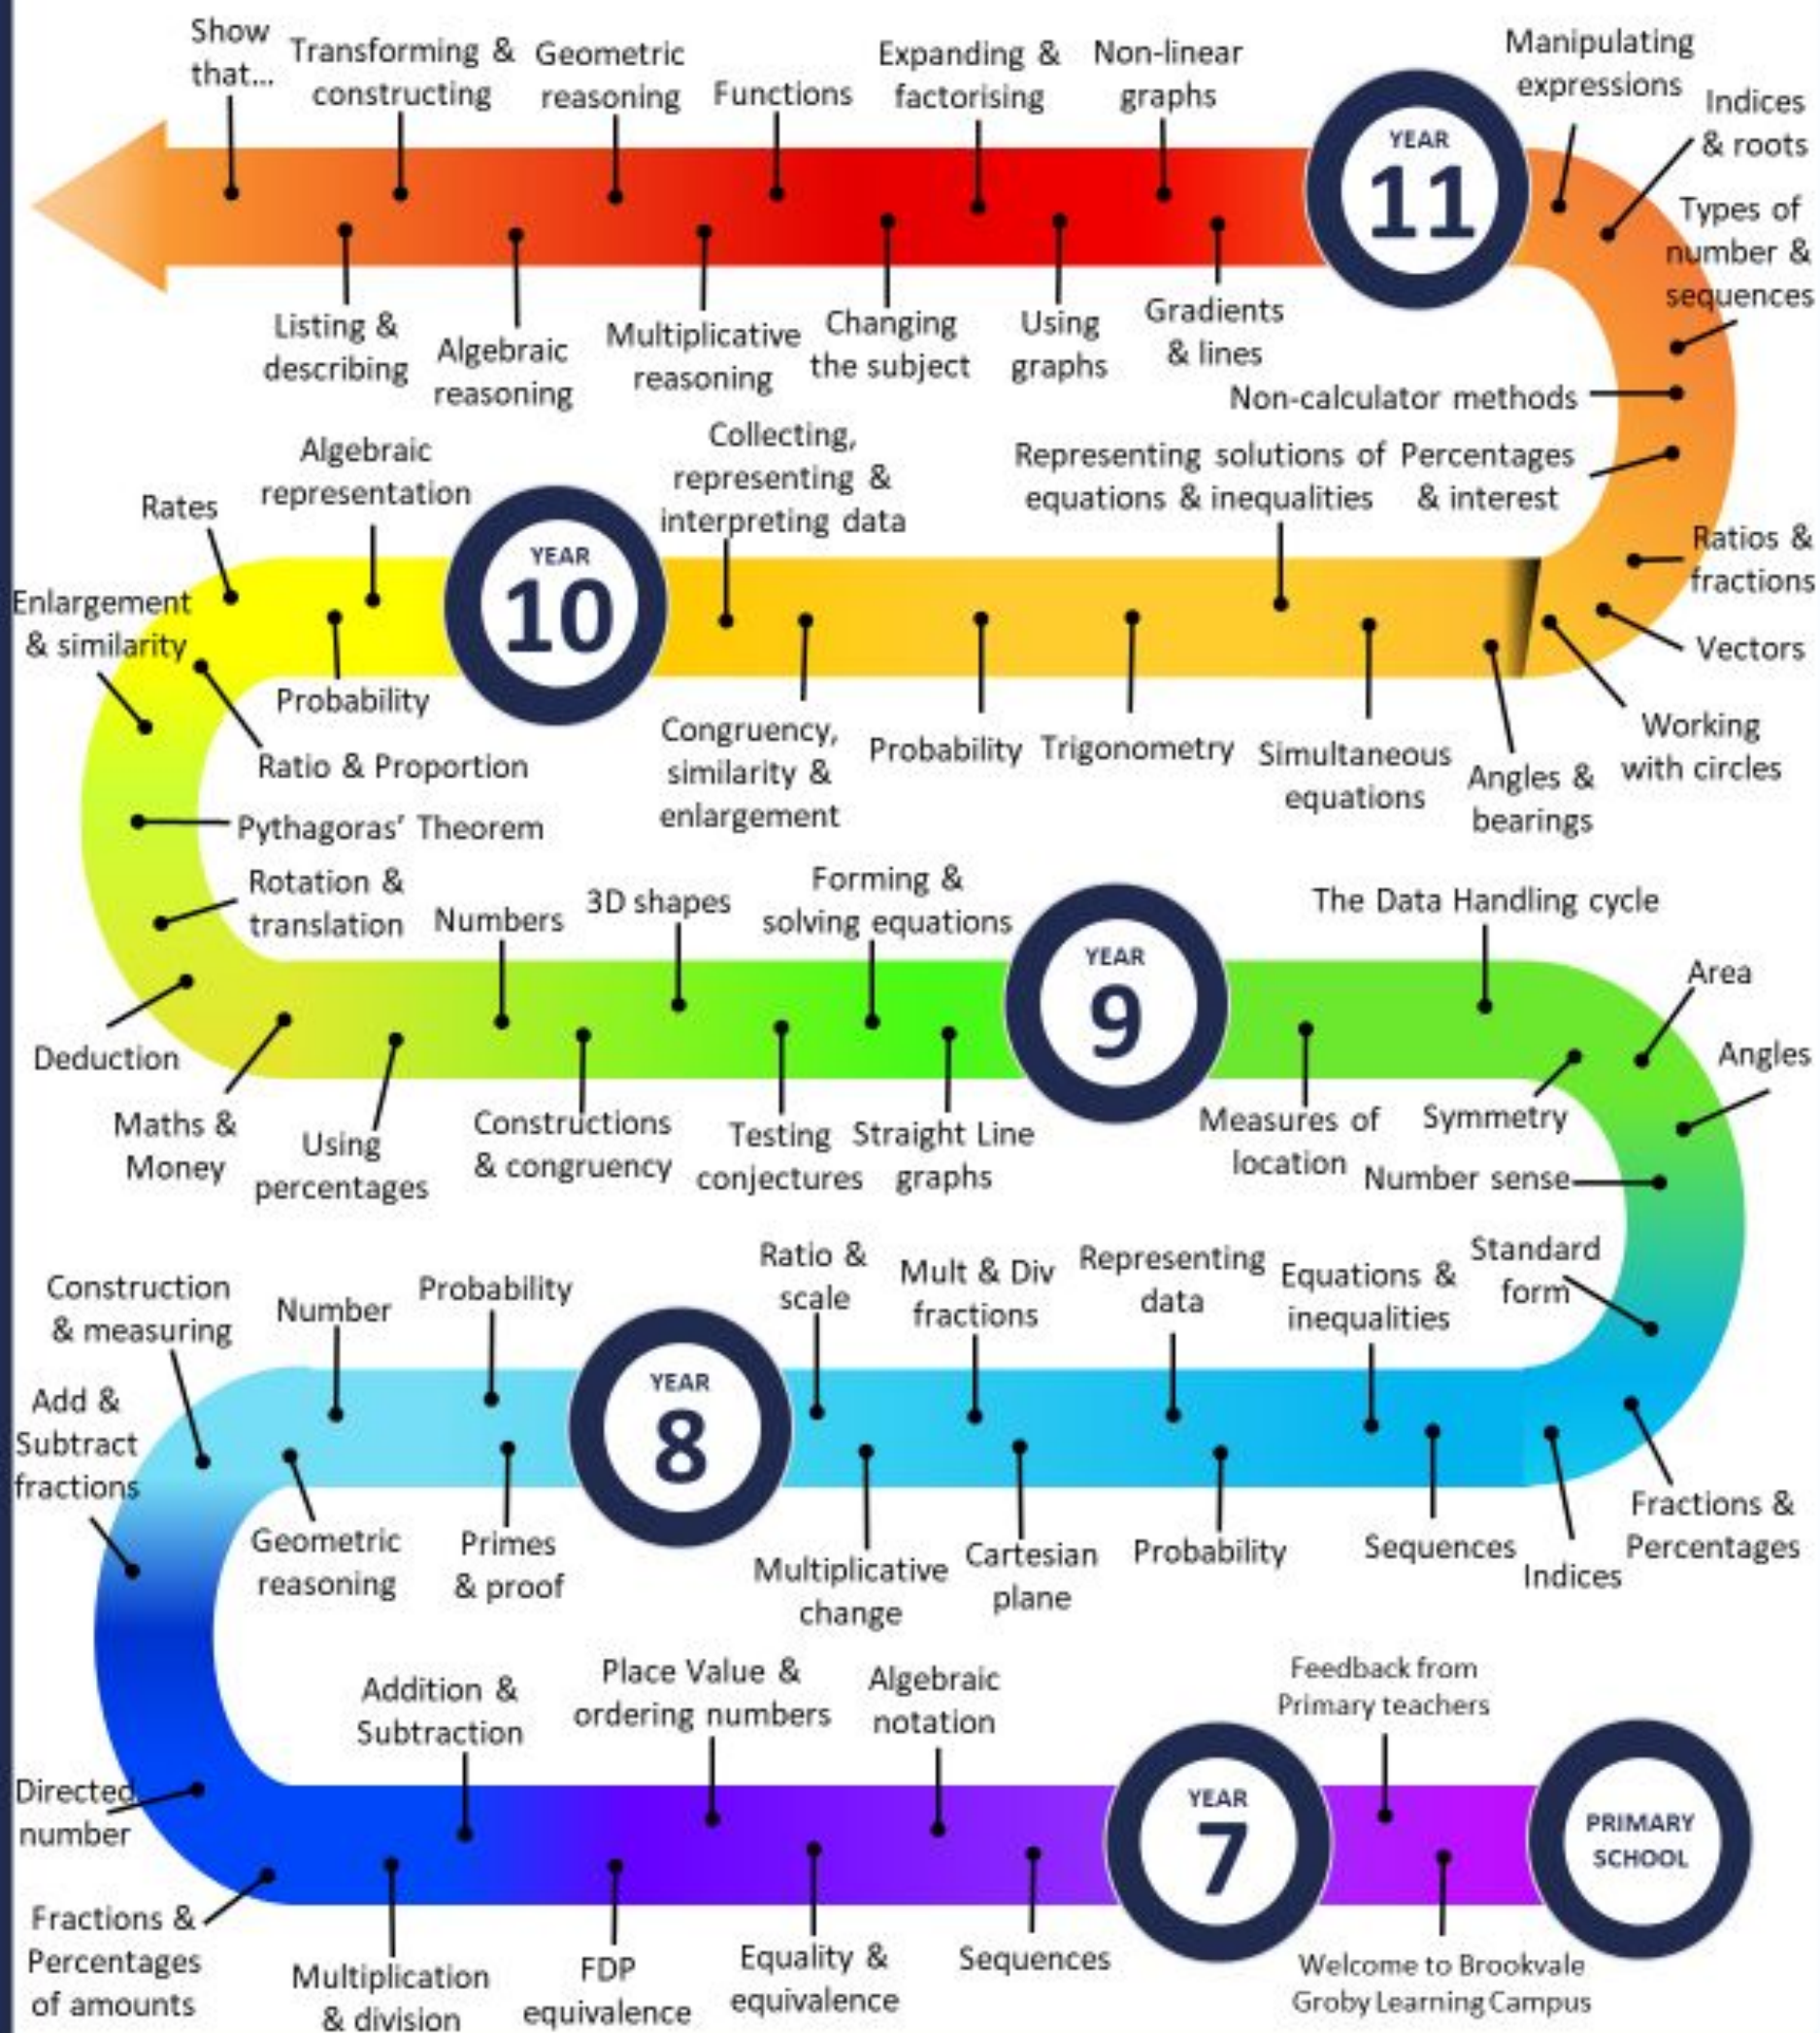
Show that...
Transforming & constructing
Geometric reasoning
Functions
Expanding & factorising
Non-linear graphs
Manipulating expressions
Indices & roots
YEAR 11
Listing & describing
Algebraic reasoning
Multiplicative reasoning
Changing the subject
Using graphs
Gradients & lines
Types of number & sequences
Non-calculator methods
Representing solutions of equations & inequalities
Percentages & interest
Ratios & fractions
Vectors
Working with circles
Rates
Algebraic representation
Collecting, representing & interpreting data
YEAR 10
Enlargement & similarity
Probability
Ratio & Proportion
Congruency, similarity & enlargement
Probability
Trigonometry
Simultaneous equations
Angles & bearings
Pythagoras' Theorem
Rotation & translation
Numbers
3D shapes
Forming & solving equations
YEAR 9
The Data Handling cycle
Area
Angles
Deduction
Maths & Money
Using percentages
Constructions & congruency
Testing conjectures
Straight Line graphs
Measures of location
Symmetry
Number sense
Construction & measuring
Number
Probability
Ratio & scale
Mult & Div fractions
Representing data
Equations & inequalities
Standard form
YEAR 8
Add & Subtract fractions
Geometric reasoning
Primes & proof
Multiplicative change
Cartesian plane
Probability
Sequences
Indices
Fractions & Percentages
Addition & Subtraction
Place Value & ordering numbers
Algebraic notation
Feedback from Primary teachers
Directed number
YEAR 7
PRIMARY SCHOOL
Fractions & Percentages of amounts
Multiplication & division
FDP equivalence
Equality & equivalence
Sequences
Welcome to Brookvale Groby Learning Campus